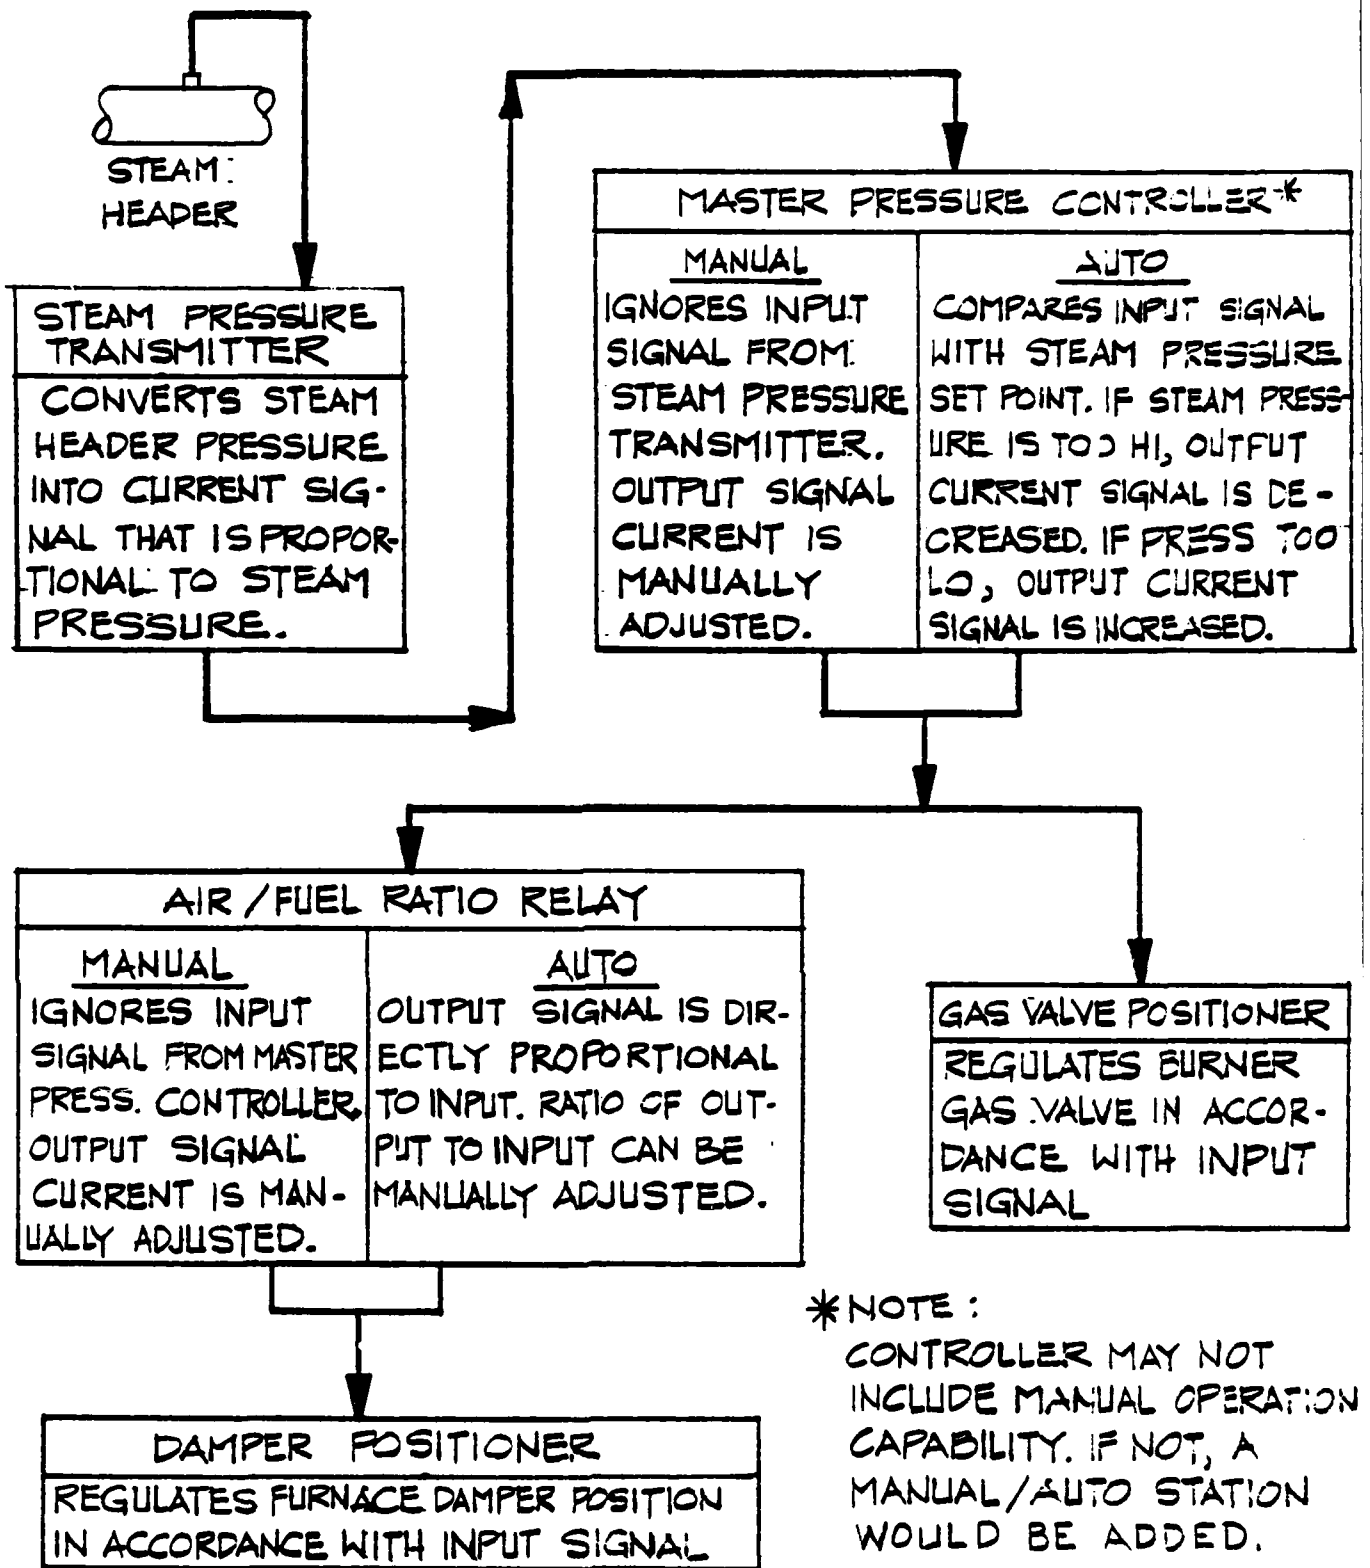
STEAM HEADER

STEAM PRESSURE TRANSMITTER

CONVERTS STEAM HEADER PRESSURE INTO CURRENT SIGNAL THAT IS PROPORTIONAL TO STEAM PRESSURE.

MASTER PRESSURE CONTROLLER*

| MANUAL | AUTO |
|---|---|
| IGNORES INPUT SIGNAL FROM STEAM PRESSURE TRANSMITTER. OUTPUT SIGNAL CURRENT IS MANUALLY ADJUSTED. | COMPARES INPUT SIGNAL WITH STEAM PRESSURE SET POINT. IF STEAM PRESSURE IS TOO HI, OUTPUT CURRENT SIGNAL IS DECREASED. IF PRESS TOO LO, OUTPUT CURRENT SIGNAL IS INCREASED. |

AIR / FUEL RATIO RELAY

| MANUAL | AUTO |
|---|---|
| IGNORES INPUT SIGNAL FROM MASTER PRESS. CONTROLLER. OUTPUT SIGNAL CURRENT IS MANUALLY ADJUSTED. | OUTPUT SIGNAL IS DIRECTLY PROPORTIONAL TO INPUT. RATIO OF OUTPUT TO INPUT CAN BE MANUALLY ADJUSTED. |

GAS VALVE POSITIONER

REGULATES BURNER GAS VALVE IN ACCORDANCE WITH INPUT SIGNAL

DAMPER POSITIONER

REGULATES FURNACE DAMPER POSITION IN ACCORDANCE WITH INPUT SIGNAL

*NOTE :
CONTROLLER MAY NOT INCLUDE MANUAL OPERATION CAPABILITY. IF NOT, A MANUAL/AUTO STATION WOULD BE ADDED.